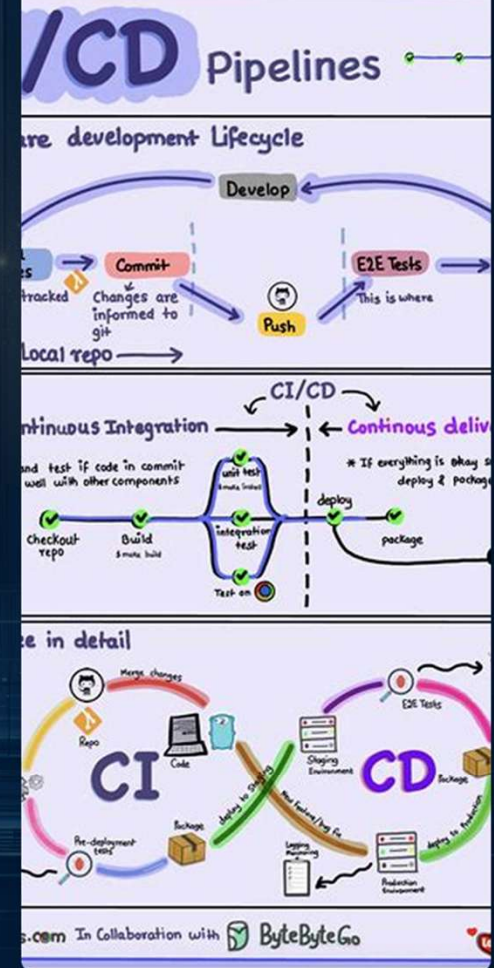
/CD Pipelines

re development Lifecycle

Develop

es

tracked

Commit

Changes are informed to git

Push

E2E Tests

This is where

local repo

CI/CD

ntinuous Integration

Continous deliv

nd test if code in commit well with other components

* If everything is okay s deploy & packag

unit test
\$ make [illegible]

integration test

Test on

Checkout repo

Build
\$ make build

deploy

package

e in detail

Merge changes

Repo

CI

Code

Package

Pre-deployment tests

deploy to Staging

New feature/bug fix

Staging Environment

Logging Monitoring

E2E Tests

CD

Package

deploy to Production

Production Environment

s.com In Collaboration with ByteByteGo